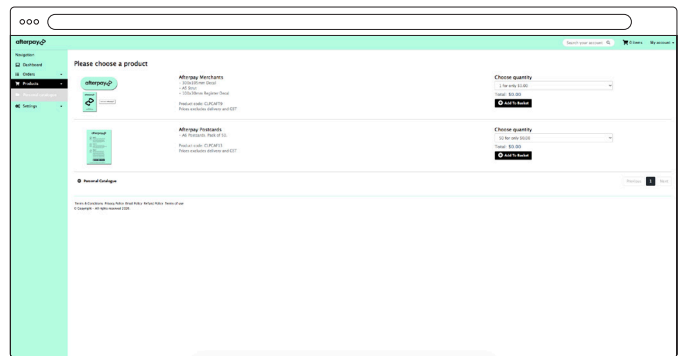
afterpay

Search your account 0 items My account

Navigation
Dashboard
Orders
Products
Product Catalogue
Settings

Please choose a product

afterpay

Afterpay Merchants
- 105x105mm Decal
- A5 Stand
- 150x38mm Register Decal

Product code: CLPCAT78
Prices excludes delivery and GST

Choose quantity
1 for only $0.00
Total: $0.00
Add To Basket

Afterpay Postcards
- A6 Postcards. Pack of 50.

Product code: CLPCAT13
Prices excludes delivery and GST

Choose quantity
50 for only $0.00
Total: $0.00
Add To Basket

Personal Catalogue

Previous 1 Next

Terms & Conditions Privacy Policy Refund Policy Terms of use
© Copyright - All rights reserved 2020